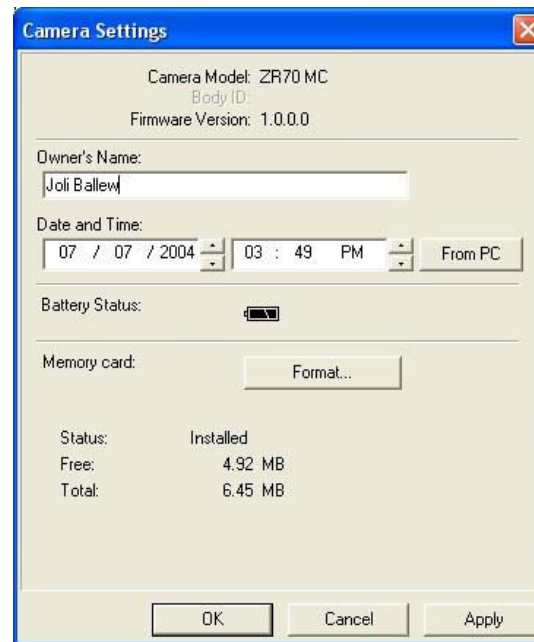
Camera Settings

Camera Model: ZR70 MC
Body ID:
Firmware Version: 1.0.0.0

Owner's Name:
Joli Ballew

Date and Time:
07 / 07 / 2004 03 : 49 PM From PC

Battery Status:

Memory card: Format...

Status: Installed
Free: 4.92 MB
Total: 6.45 MB

OK Cancel Apply